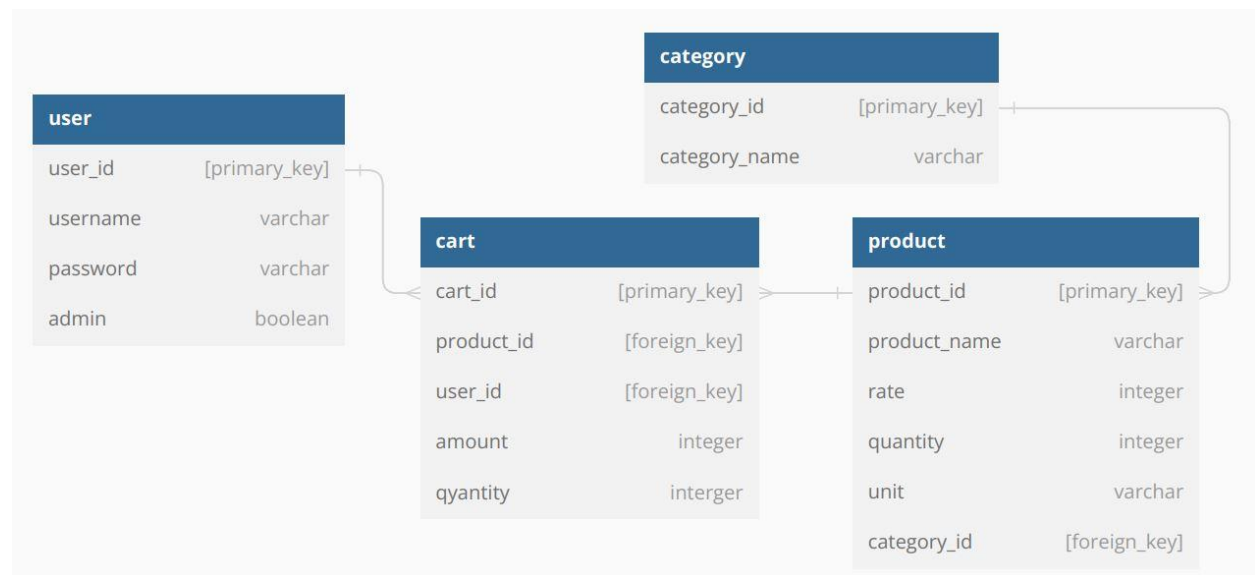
category

| category_id | [primary_key] |
|---|---|
| category_name | varchar |

user

| user_id | [primary_key] |
|---|---|
| username | varchar |
| password | varchar |
| admin | boolean |

cart

| cart_id | [primary_key] |
|---|---|
| product_id | [foreign_key] |
| user_id | [foreign_key] |
| amount | integer |
| qyantity | interger |

product

| product_id | [primary_key] |
|---|---|
| product_name | varchar |
| rate | integer |
| quantity | integer |
| unit | varchar |
| category_id | [foreign_key] |